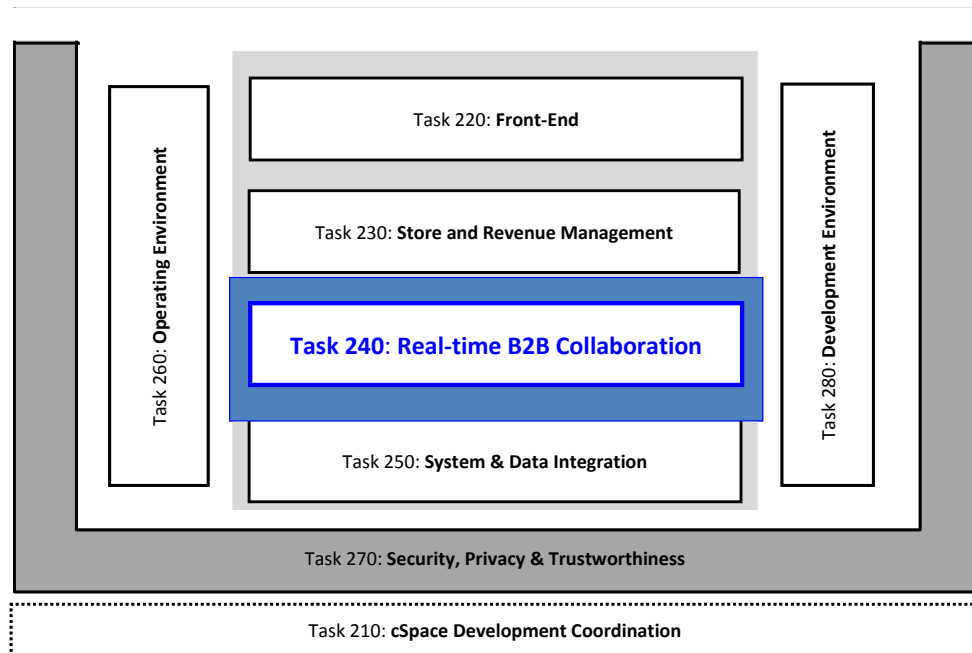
Task 260: **Operating Environment**

Task 220: **Front-End**

Task 230: **Store and Revenue Management**

**Task 240**: **Real-time B2B Collaboration**

Task 250: **System & Data Integration**

Task 280: **Development Environment**

Task 270: **Security, Privacy & Trustworthiness**

Task 210: **cSpace Development Coordination**